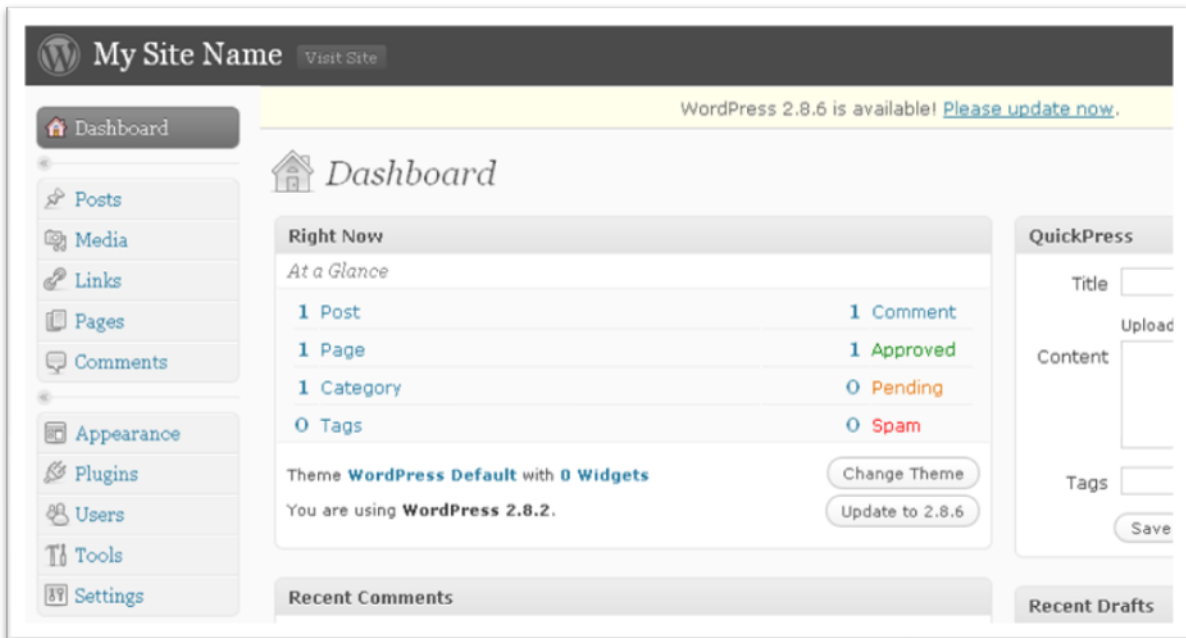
My Site Name Visit Site

WordPress 2.8.6 is available! Please update now.

Dashboard

Posts
Media
Links
Pages
Comments

Appearance
Plugins
Users
Tools
Settings

Dashboard

Right Now

At a Glance

| | |
|---|---|
| 1 Post | 1 Comment |
| 1 Page | 1 Approved |
| 1 Category | 0 Pending |
| 0 Tags | 0 Spam |

Theme WordPress Default with 0 Widgets Change Theme

You are using WordPress 2.8.2. Update to 2.8.6

Recent Comments

QuickPress

Title

Upload

Content

Tags

Save

Recent Drafts